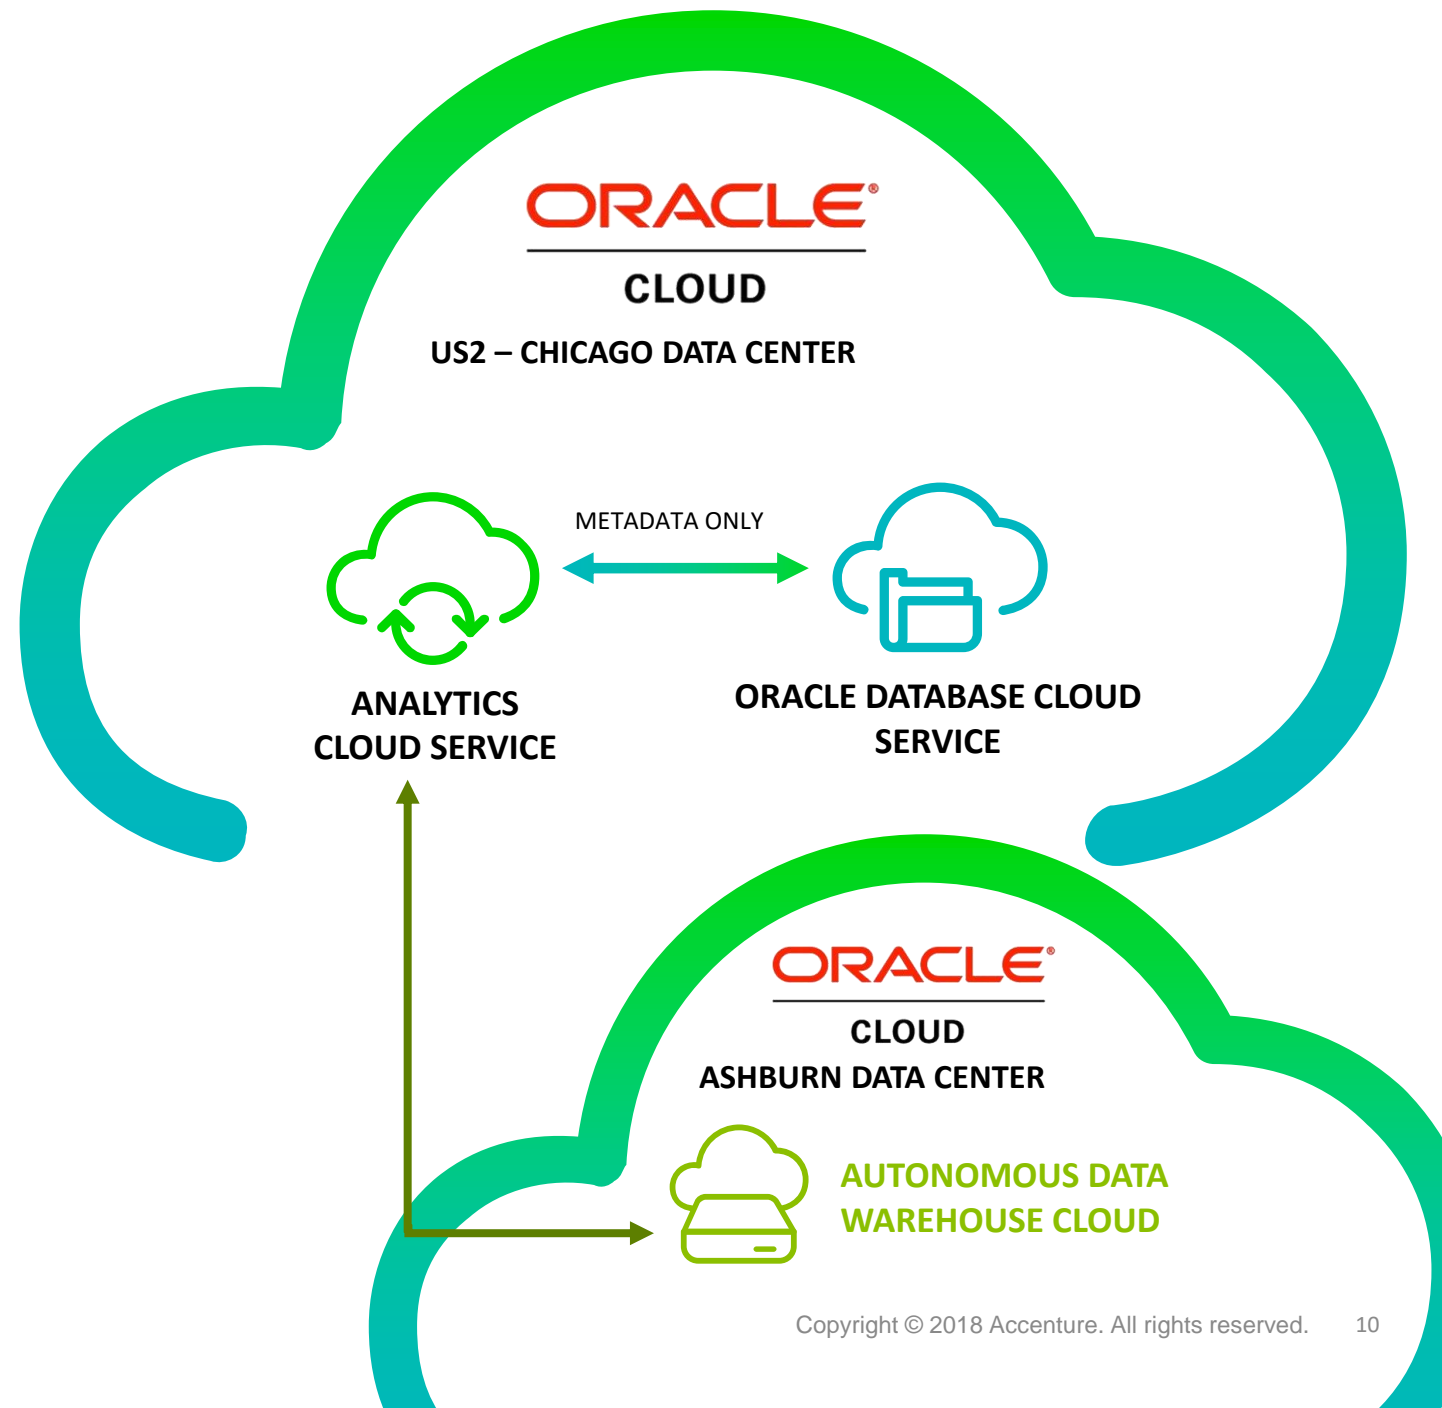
ORACLE®
CLOUD
US2 – CHICAGO DATA CENTER

METADATA ONLY

ANALYTICS CLOUD SERVICE

ORACLE DATABASE CLOUD SERVICE

ORACLE®
CLOUD
ASHBURN DATA CENTER

AUTONOMOUS DATA WAREHOUSE CLOUD

Copyright © 2018 Accenture. All rights reserved. 10